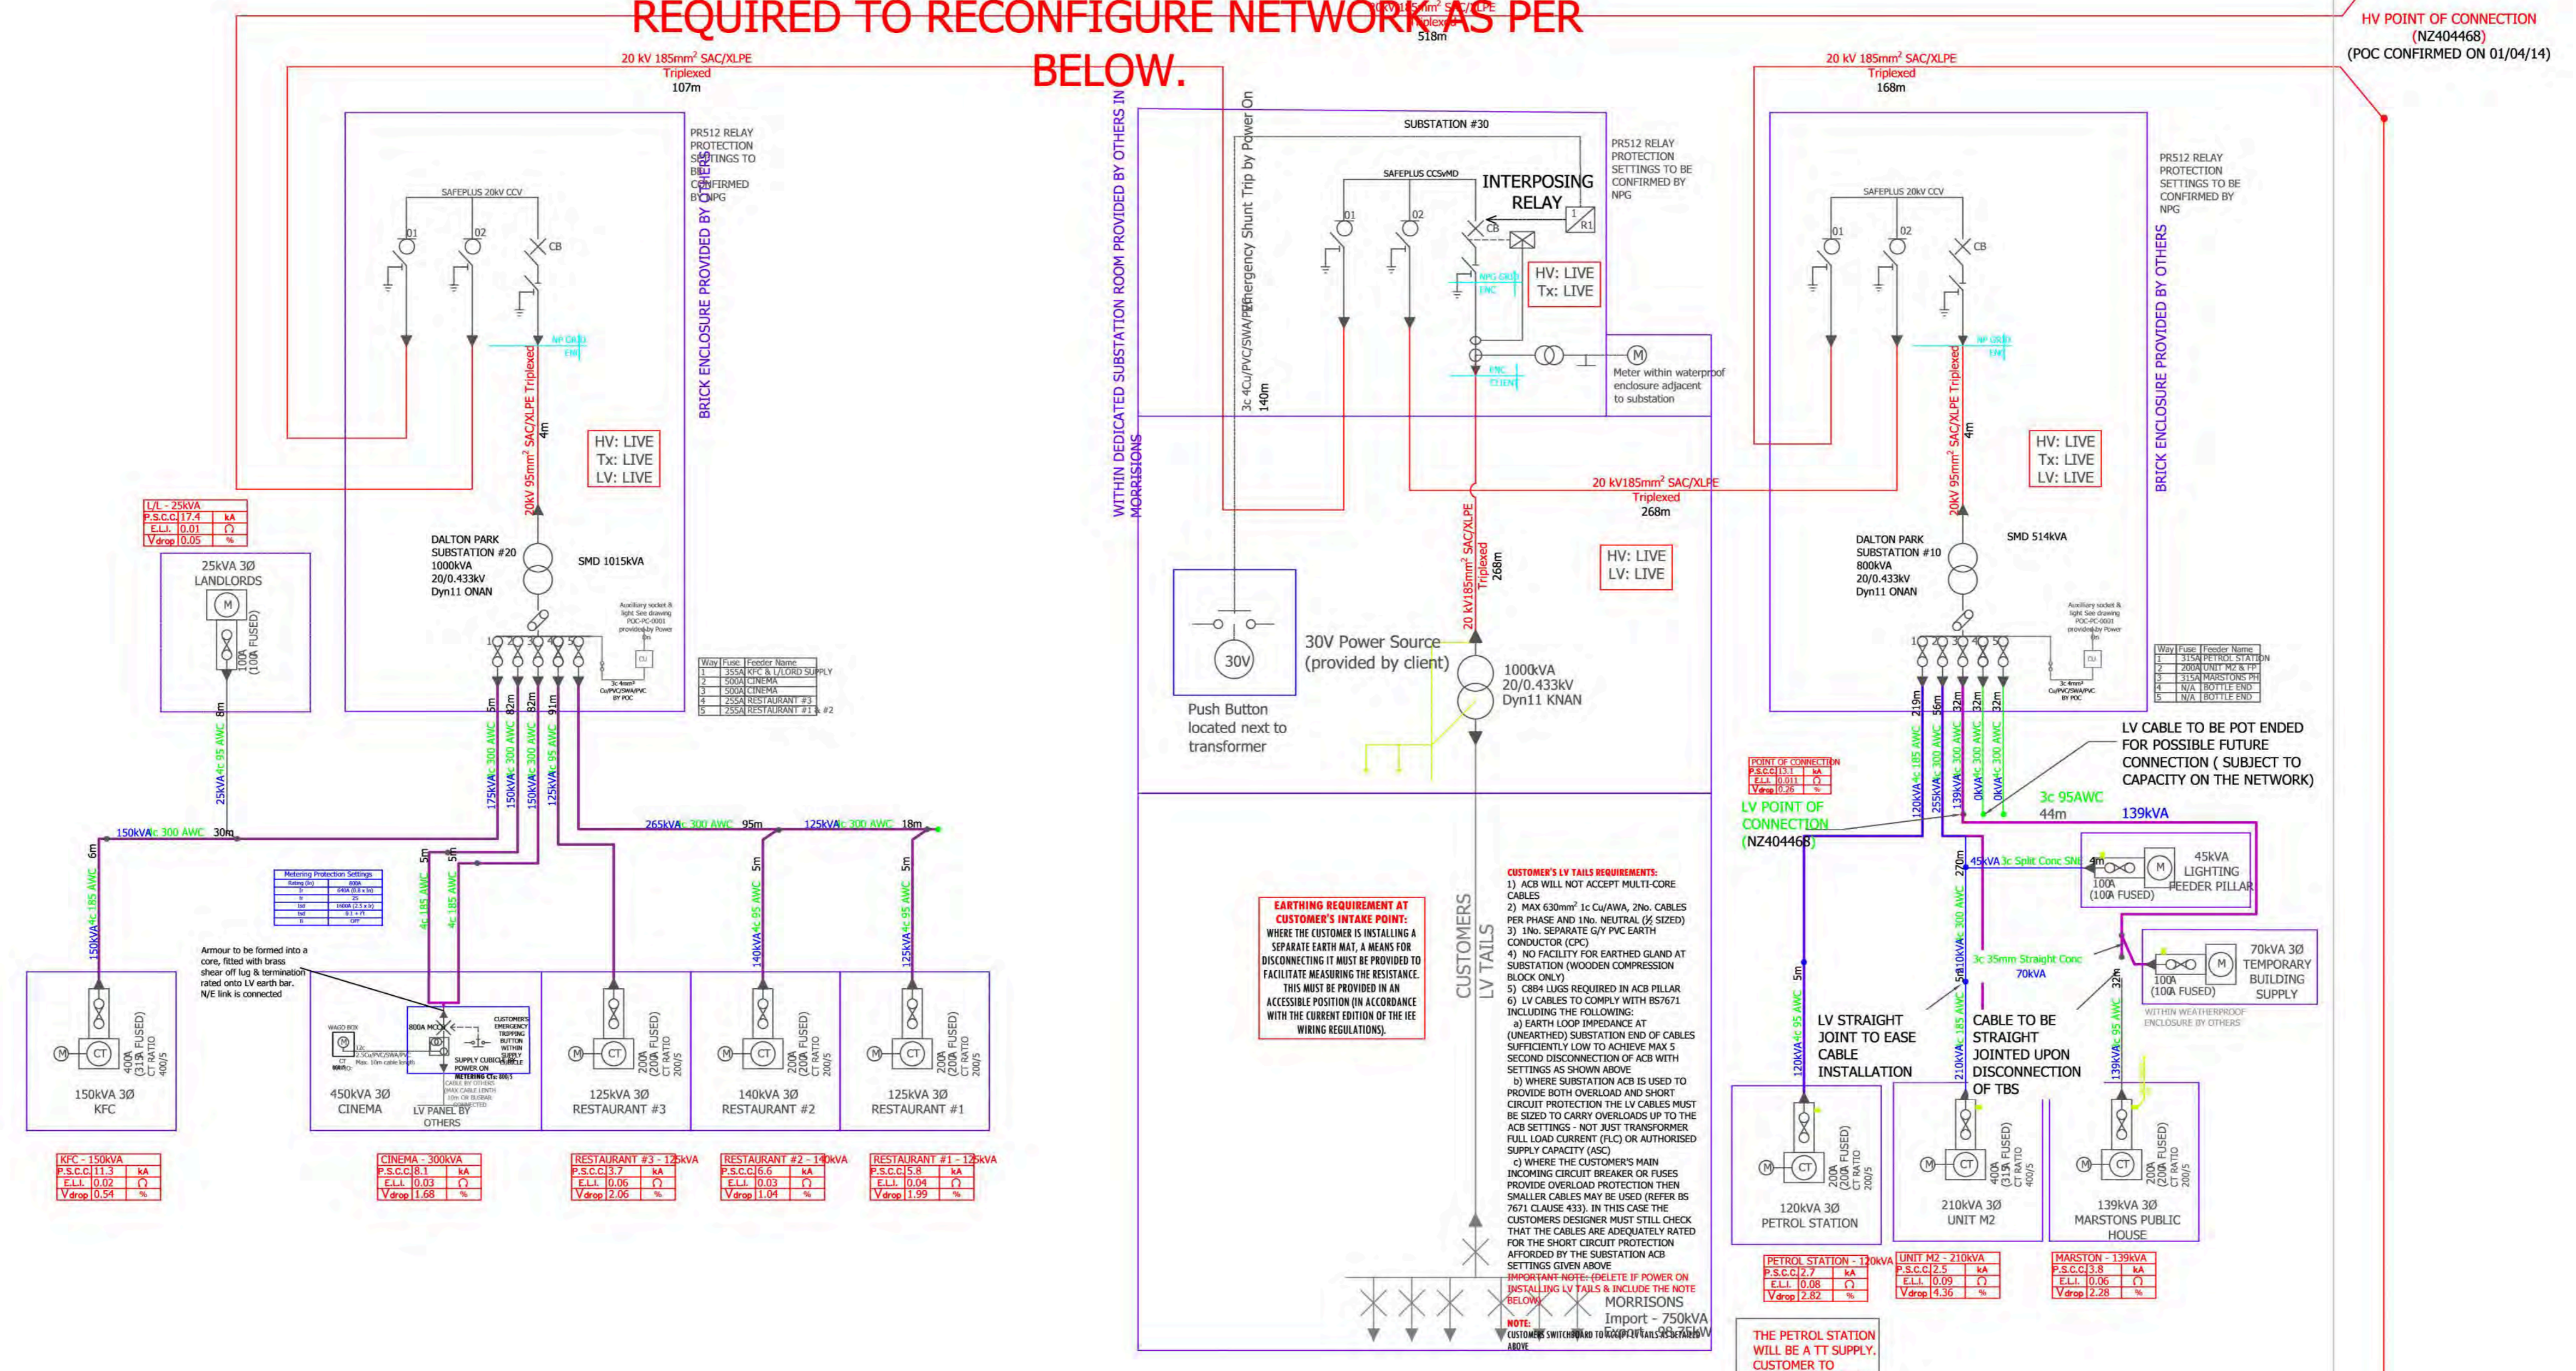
REQUIRED TO RECONFIGURE NETWORK AS PER BELOW.

HV POINT OF CONNECTION
(NZ404468)
(POC CONFIRMED ON 01/04/14)

20 kV 185mm² SAC/XLPE
Triplexed
107m

518m

20 kV 185mm² SAC/XLPE
Triplexed
168m

PR512 RELAY PROTECTION SETTINGS TO BE CONFIRMED BY NPG

BRICK ENCLOSURE PROVIDED BY OTHERS

SAFEPLUS 20kV CCV

01 02 CB

NP GRID
EN

20kV 95mm² SAC/XLPE Triplexed
4m

HV: LIVE
Tx: LIVE
LV: LIVE

DALTON PARK SUBSTATION #20
1000kVA
20/0.433kV
Dyn11 ONAN

SMD 1015kVA

Auxiliary socket & light See drawing POC-PC-0001 provided by Power On

3c 4mm² Cu/PVC/SWA/PVC BY POC

| Way | Fuse | Feeder Name |
|---|---|---|
| 1 | 355A | KFC & L/LORD SUPPLY |
| 2 | 500A | CINEMA |
| 3 | 500A | CINEMA |
| 4 | 255A | RESTAURANT #3 |
| 5 | 255A | RESTAURANT #1 & #2 |

L/L - 25kVA
| P.S.C.C | 17.4 | kA |
|---|---|---|
| E.L.I. | 0.01 | Ω |
| Vdrop | 0.05 | % |

25kVA 3Ø
LANDLORDS
100A (100A FUSED)

8m
25kVA 4c 95 AWC

150kVA 4c 300 AWC 30m
6m
150kVA 4c 185 AWC

5m 82m 82m 91m
175kVA 4c 300 AWC
150kVA 4c 300 AWC
150kVA 4c 300 AWC
125kVA 4c 95 AWC

265kVA 4c 300 AWC 95m
125kVA 4c 300 AWC 18m

5m 5m
4c 185 AWC
4c 185 AWC

5m
140kVA 4c 95 AWC
5m
125kVA 4c 95 AWC

Metering Protection Settings

Armour to be formed into a core, fitted with brass shear off lug & termination rated onto LV earth bar. N/E link is connected

800A MCCB
CUSTOMER'S EMERGENCY TRIPPING BUTTON WITHIN SUPPLY CUBICLE
SUPPLY CUBICLE BY POWER ON
METERING CTs 800/5
CABLE BY OTHERS MAX CABLE LENGTH 10m OR BUSBAR CONNECTED

400A (315A FUSED) CT RATIO 400/5
150kVA 3Ø
KFC

450kVA 3Ø
CINEMA
LV PANEL BY OTHERS

200A (200A FUSED) CT RATIO 200/5
125kVA 3Ø
RESTAURANT #3

200A (200A FUSED) CT RATIO 200/5
140kVA 3Ø
RESTAURANT #2

200A (200A FUSED) CT RATIO 200/5
125kVA 3Ø
RESTAURANT #1

KFC - 150kVA
| P.S.C.C | 11.3 | kA |
|---|---|---|
| E.L.I. | 0.02 | Ω |
| Vdrop | 0.54 | % |

CINEMA - 300kVA
| P.S.C.C | 8.1 | kA |
|---|---|---|
| E.L.I. | 0.03 | Ω |
| Vdrop | 1.68 | % |

RESTAURANT #3 - 125kVA
| P.S.C.C | 3.7 | kA |
|---|---|---|
| E.L.I. | 0.06 | Ω |
| Vdrop | 2.06 | % |

RESTAURANT #2 - 140kVA
| P.S.C.C | 6.6 | kA |
|---|---|---|
| E.L.I. | 0.03 | Ω |
| Vdrop | 1.04 | % |

RESTAURANT #1 - 125kVA
| P.S.C.C | 5.8 | kA |
|---|---|---|
| E.L.I. | 0.04 | Ω |
| Vdrop | 1.99 | % |

WITHIN DEDICATED SUBSTATION ROOM PROVIDED BY OTHERS IN MORRISIONS

3c 4Cu/PVC/SWA/PVC Emergency Shunt Trip by Power On
140m

SUBSTATION #30
SAFEPLUS CCSvMD
INTERPOSING RELAY
R1
NPG GRID
ENC
ENC
CLIENT

HV: LIVE
Tx: LIVE

PR512 RELAY PROTECTION SETTINGS TO BE CONFIRMED BY NPG

Meter within waterproof enclosure adjacent to substation

20 kV185mm² SAC/XLPE
Triplexed
268m

20 kV185mm² SAC/XLPE Triplexed
268m

HV: LIVE
LV: LIVE

30V
Push Button located next to transformer

30V Power Source (provided by client)

1000kVA
20/0.433kV
Dyn11 KNAN

EARTHING REQUIREMENT AT CUSTOMER'S INTAKE POINT:
WHERE THE CUSTOMER IS INSTALLING A SEPARATE EARTH MAT, A MEANS FOR DISCONNECTING IT MUST BE PROVIDED TO FACILITATE MEASURING THE RESISTANCE. THIS MUST BE PROVIDED IN AN ACCESSIBLE POSITION (IN ACCORDANCE WITH THE CURRENT EDITION OF THE IEE WIRING REGULATIONS).

CUSTOMERS LV TAILS

CUSTOMER'S LV TAILS REQUIREMENTS:
1) ACB WILL NOT ACCEPT MULTI-CORE CABLES
2) MAX 630mm² 1c Cu/AWA, 2No. CABLES PER PHASE AND 1No. NEUTRAL (½ SIZED)
3) 1No. SEPARATE G/Y PVC EARTH CONDUCTOR (CPC)
4) NO FACILITY FOR EARTHED GLAND AT SUBSTATION (WOODEN COMPRESSION BLOCK ONLY)
5) C8B4 LUGS REQUIRED IN ACB PILLAR
6) LV CABLES TO COMPLY WITH BS7671 INCLUDING THE FOLLOWING:
a) EARTH LOOP IMPEDANCE AT (UNEARTHED) SUBSTATION END OF CABLES SUFFICIENTLY LOW TO ACHIEVE MAX 5 SECOND DISCONNECTION OF ACB WITH SETTINGS AS SHOWN ABOVE
b) WHERE SUBSTATION ACB IS USED TO PROVIDE BOTH OVERLOAD AND SHORT CIRCUIT PROTECTION THE LV CABLES MUST BE SIZED TO CARRY OVERLOADS UP TO THE ACB SETTINGS - NOT JUST TRANSFORMER FULL LOAD CURRENT (FLC) OR AUTHORISED SUPPLY CAPACITY (ASC)
c) WHERE THE CUSTOMER'S MAIN INCOMING CIRCUIT BREAKER OR FUSES PROVIDE OVERLOAD PROTECTION THEN SMALLER CABLES MAY BE USED (REFER BS 7671 CLAUSE 433). IN THIS CASE THE CUSTOMERS DESIGNER MUST STILL CHECK THAT THE CABLES ARE ADEQUATELY RATED FOR THE SHORT CIRCUIT PROTECTION AFFORDED BY THE SUBSTATION ACB SETTINGS GIVEN ABOVE
IMPORTANT NOTE: (DELETE IF POWER ON INSTALLING LV TAILS & INCLUDE THE NOTE BELOW)
NOTE:
CUSTOMERS SWITCHBOARD TO ACCEPT LV TAILS AS DETAILED ABOVE

MORRISONS
Import - 750kVA
Export - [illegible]

DALTON PARK SUBSTATION #10
800kVA
20/0.433kV
Dyn11 ONAN

SMD 514kVA

HV: LIVE
Tx: LIVE
LV: LIVE

20kV 95mm² SAC/XLPE Triplexed
4m

| Way | Fuse | Feeder Name |
|---|---|---|
| 1 | 315A | PETROL STATION |
| 2 | 200A | UNIT M2 & FP |
| 3 | 315A | MARSTONS PH |
| 4 | N/A | BOTTLE END |
| 5 | N/A | BOTTLE END |

219m 56m 32m 32m 32m
120kVA 4c 185 AWC
255kVA 4c 300 AWC
139kVA 4c 300 AWC
0kVA 4c 300 AWC
0kVA 4c 300 AWC

POINT OF CONNECTION
| P.S.C.C | 13.1 | kA |
|---|---|---|
| E.L.I. | 0.011 | Ω |
| Vdrop | 0.26 | % |

LV POINT OF CONNECTION
(NZ404468)

LV CABLE TO BE POT ENDED FOR POSSIBLE FUTURE CONNECTION ( SUBJECT TO CAPACITY ON THE NETWORK)

3c 95AWC
44m
139kVA

270m
210kVA 4c 300 AWC
45kVA 3c Split Conc SNE 4m
100A (100A FUSED)
45kVA LIGHTING FEEDER PILLAR

3c 35mm Straight Conc
70kVA
100A (100A FUSED)
70kVA 3Ø TEMPORARY BUILDING SUPPLY
WITHIN WEATHERPROOF ENCLOSURE BY OTHERS

5m
120kVA 4c 95 AWC
LV STRAIGHT JOINT TO EASE CABLE INSTALLATION

210kVA 4c 185 AWC
CABLE TO BE STRAIGHT JOINTED UPON DISCONNECTION OF TBS

32m
139kVA 4c 95 AWC

200A (200A FUSED) CT RATIO 200/5
120kVA 3Ø
PETROL STATION

400A (315A FUSED) CT RATIO 400/5
210kVA 3Ø
UNIT M2

200A (200A FUSED) CT RATIO 200/5
139kVA 3Ø
MARSTONS PUBLIC HOUSE

PETROL STATION - 120kVA
| P.S.C.C | 2.7 | kA |
|---|---|---|
| E.L.I. | 0.08 | Ω |
| Vdrop | 2.82 | % |

UNIT M2 - 210kVA
| P.S.C.C | 2.5 | kA |
|---|---|---|
| E.L.I. | 0.09 | Ω |
| Vdrop | 4.36 | % |

MARSTON - 139kVA
| P.S.C.C | 3.8 | kA |
|---|---|---|
| E.L.I. | 0.06 | Ω |
| Vdrop | 2.28 | % |

THE PETROL STATION WILL BE A TT SUPPLY. CUSTOMER TO